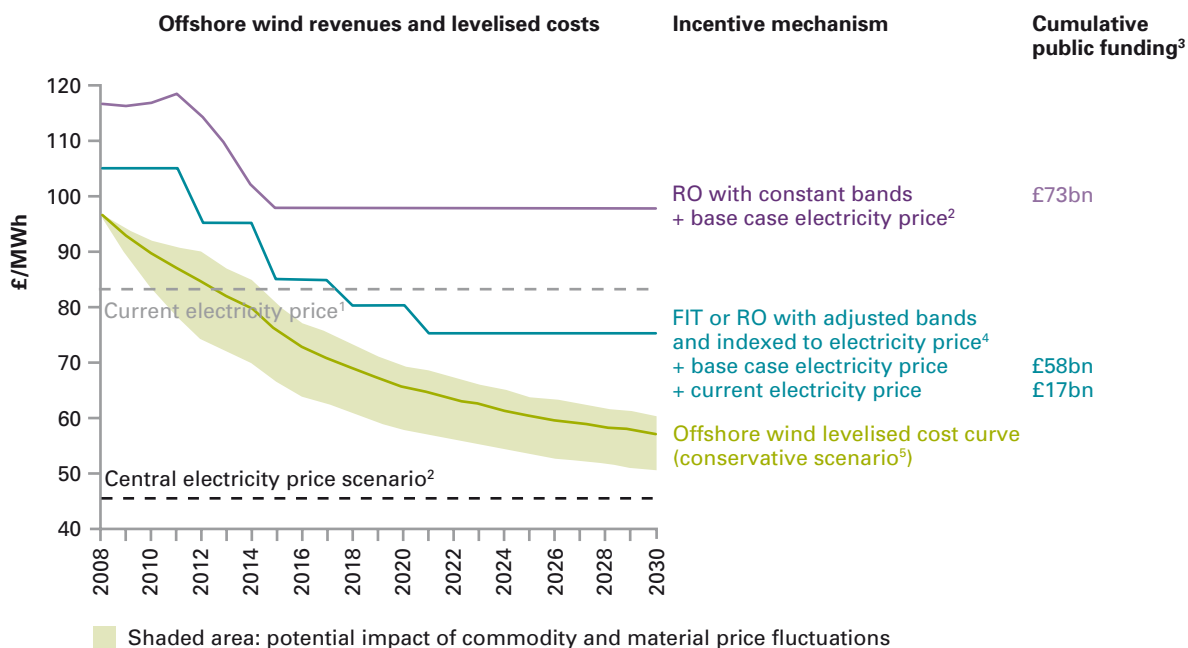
Offshore wind revenues and levelised costs

Incentive mechanism

Cumulative public funding$^3$

120
110
100
90
80
70
60
50
40

£/MWh

2008
2010
2012
2014
2016
2018
2020
2022
2024
2026
2028
2030

Current electricity price$^1$

Central electricity price scenario$^2$

RO with constant bands + base case electricity price$^2$

£73bn

FIT or RO with adjusted bands and indexed to electricity price$^4$
+ base case electricity price
+ current electricity price

£58bn
£17bn

Offshore wind levelised cost curve (conservative scenario$^5$)

Shaded area: potential impact of commodity and material price fluctuations